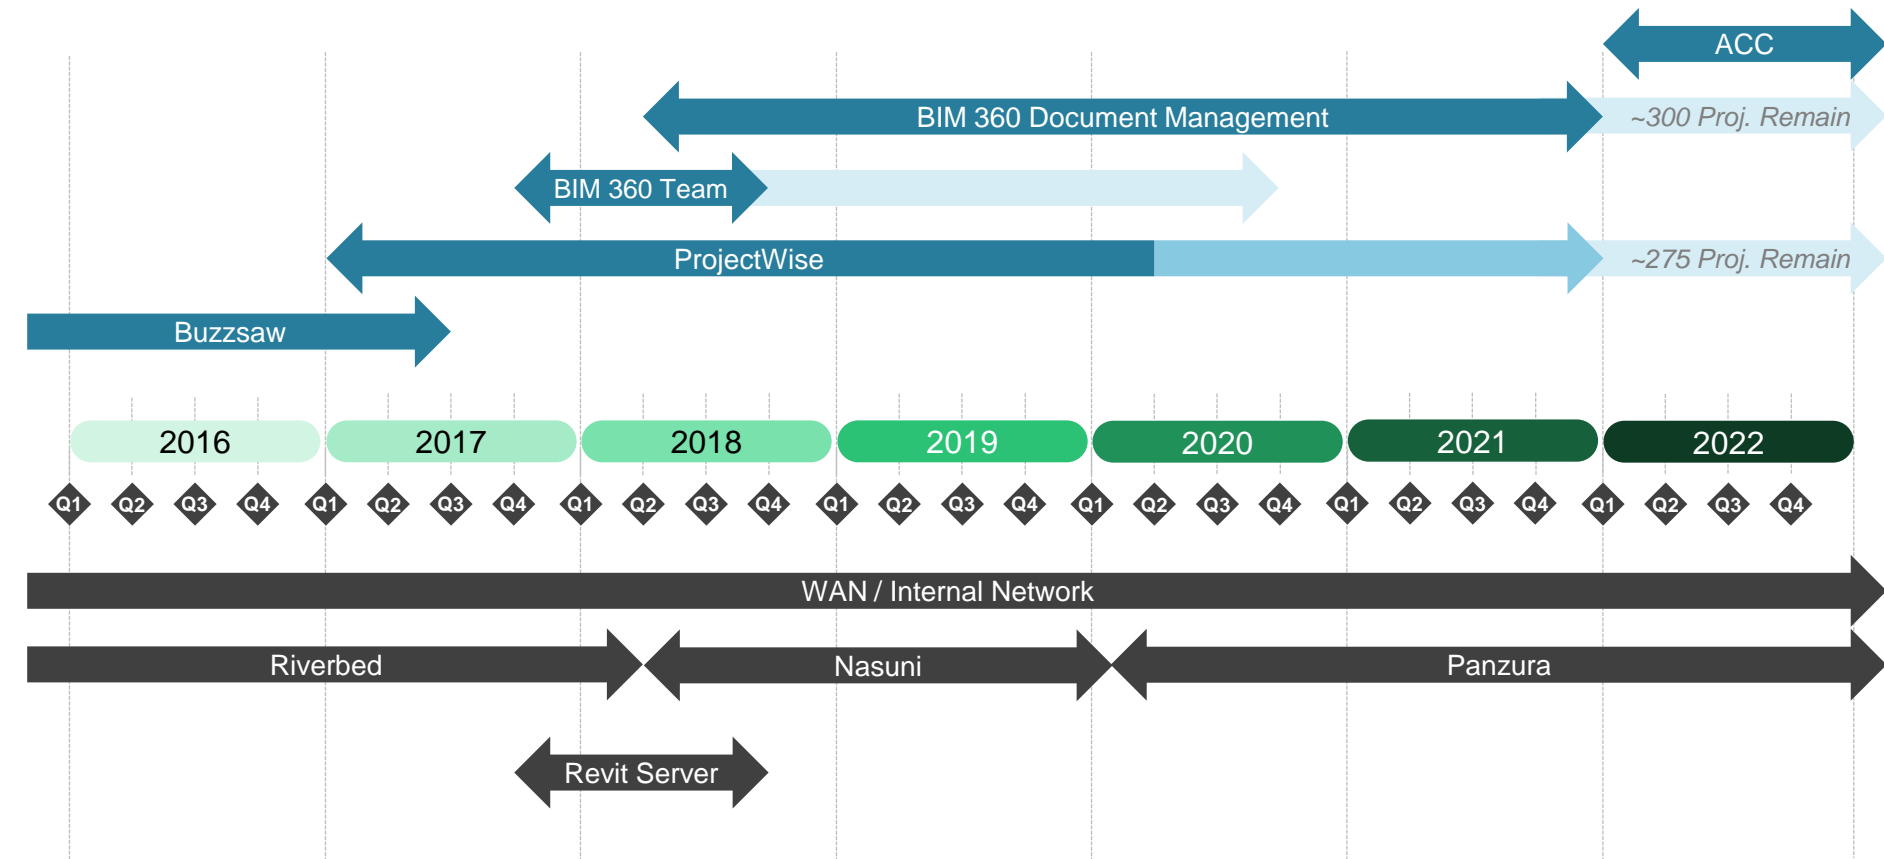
ACC

BIM 360 Document Management

~300 Proj. Remain

BIM 360 Team

ProjectWise

~275 Proj. Remain

Buzzsaw

2016 2017 2018 2019 2020 2021 2022

Q1 Q2 Q3 Q4 Q1 Q2 Q3 Q4 Q1 Q2 Q3 Q4 Q1 Q2 Q3 Q4 Q1 Q2 Q3 Q4 Q1 Q2 Q3 Q4 Q1 Q2 Q3 Q4

WAN / Internal Network

Riverbed

Nasuni

Panzura

Revit Server